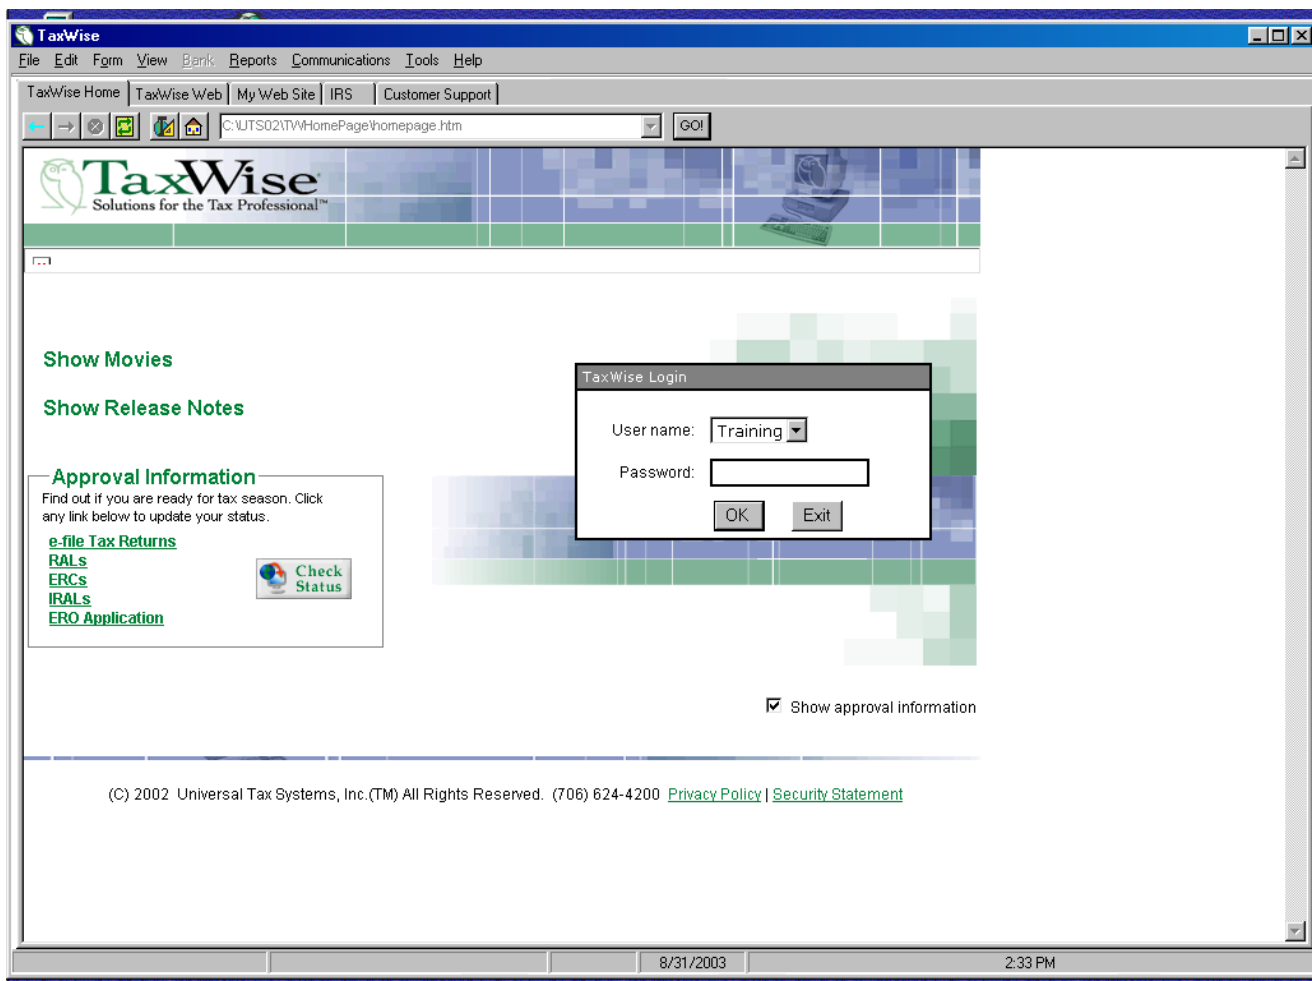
TaxWise

File Edit Form View Bank Reports Communications Tools Help

TaxWise Home | TaxWise Web | My Web Site | IRS | Customer Support

C:\UTS02\TW\HomePage\homepage.htm GO!

TaxWise
Solutions for the Tax Professional™

Show Movies

Show Release Notes

Approval Information
Find out if you are ready for tax season. Click any link below to update your status.

e-file Tax Returns
RALs
ERCs
IRALs
ERO Application

Check Status

TaxWise Login

User name: Training

Password:

OK Exit

Show approval information

(C) 2002 Universal Tax Systems, Inc.(TM) All Rights Reserved. (706) 624-4200 Privacy Policy | Security Statement

8/31/2003 2:33 PM